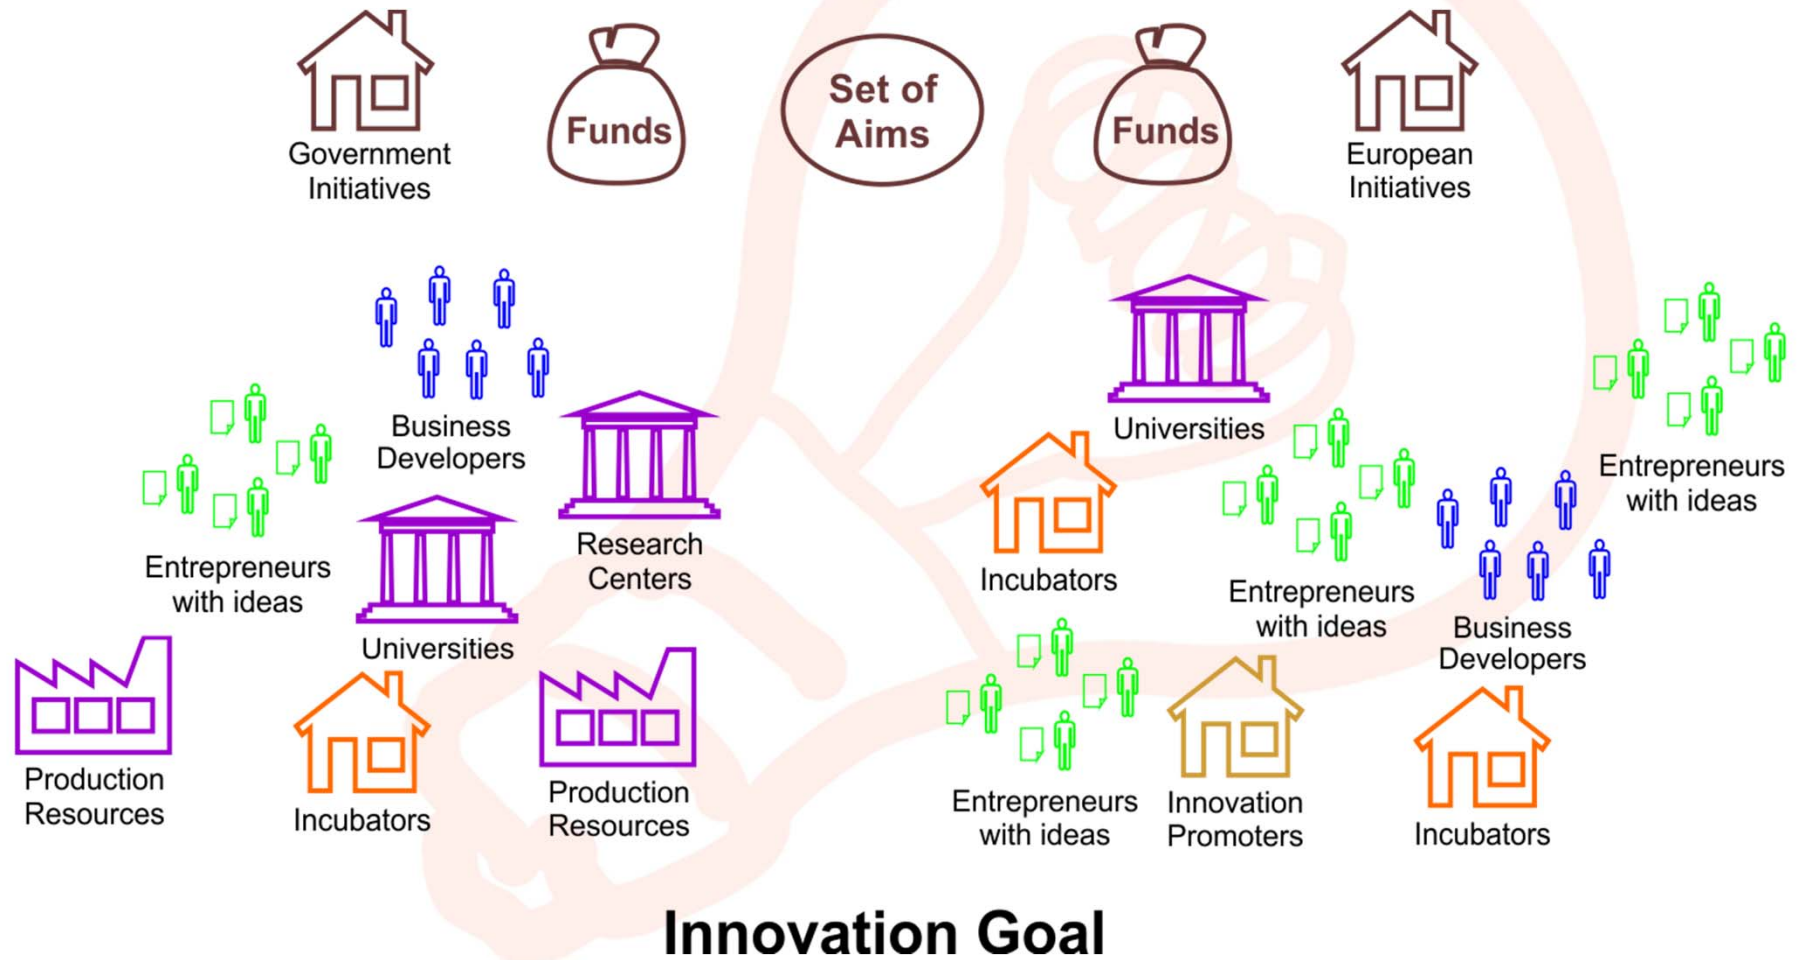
Government Initiatives

Funds

Set of Aims

Funds

European Initiatives

Business Developers

Universities

Entrepreneurs with ideas

Research Centers

Universities

Incubators

Entrepreneurs with ideas

Business Developers

Entrepreneurs with ideas

Production Resources

Incubators

Production Resources

Entrepreneurs with ideas

Innovation Promoters

Incubators

Innovation Goal